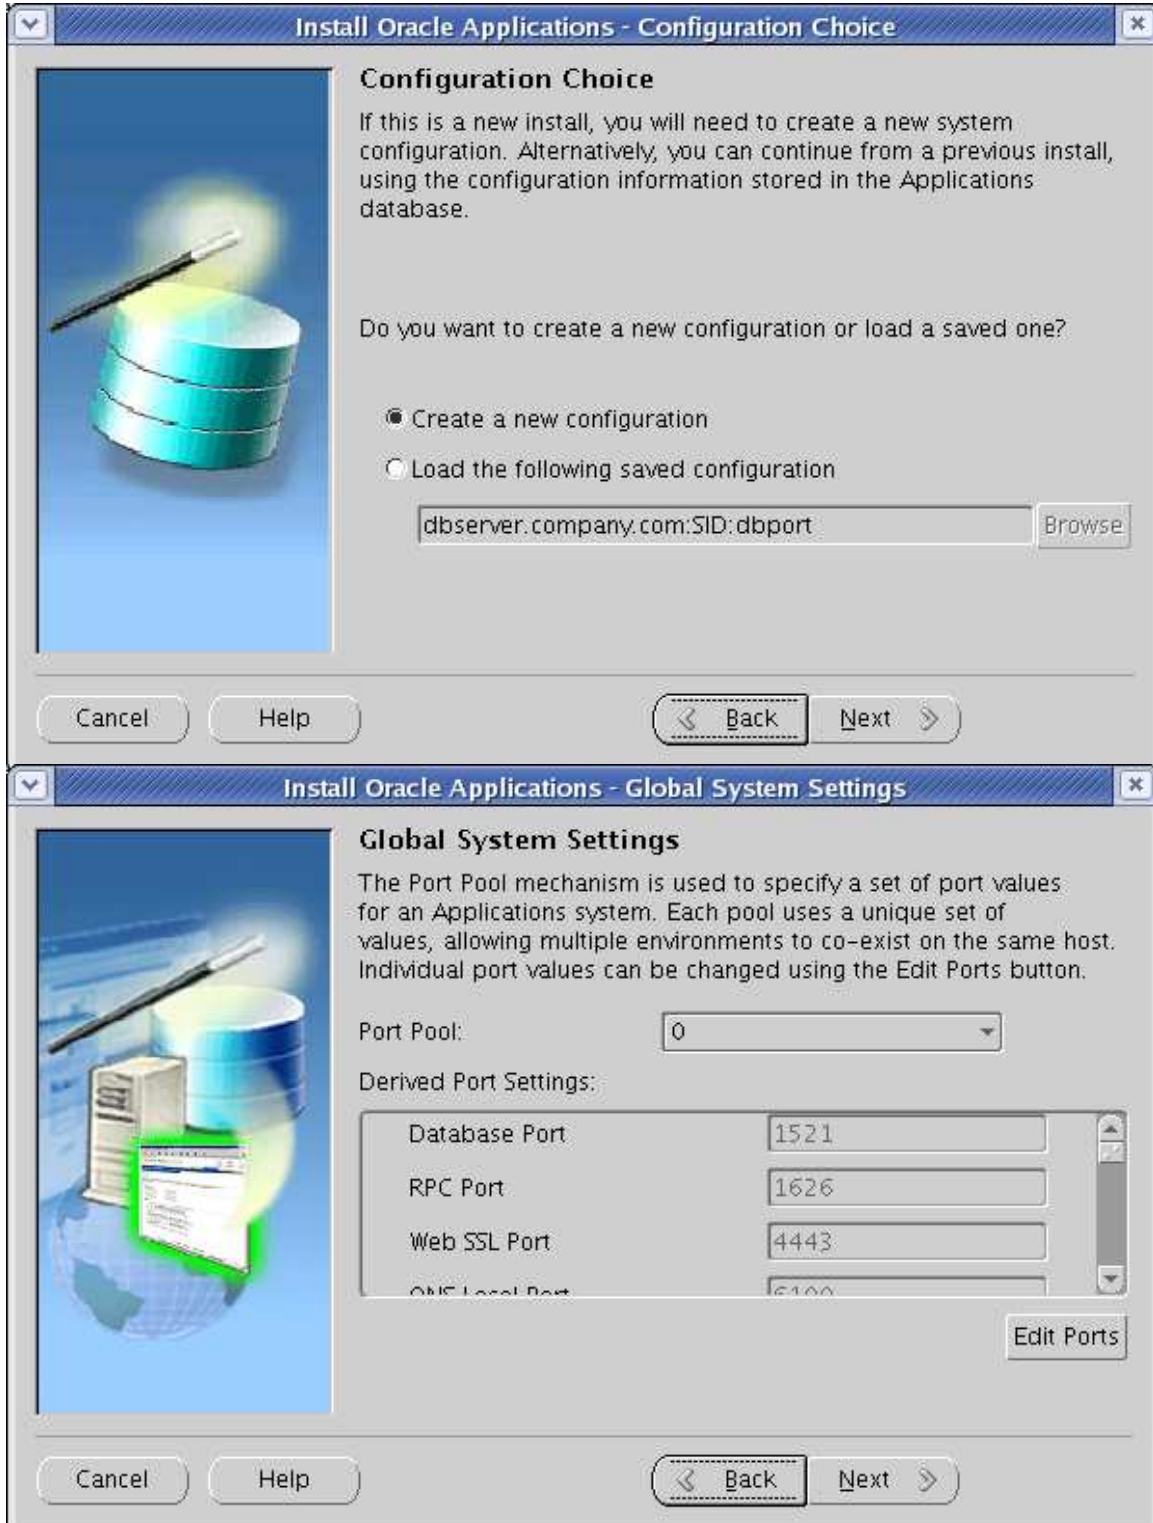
Install Oracle Applications - Configuration Choice

Configuration Choice

If this is a new install, you will need to create a new system configuration. Alternatively, you can continue from a previous install, using the configuration information stored in the Applications database.

Do you want to create a new configuration or load a saved one?

Create a new configuration

Load the following saved configuration

dbserver.company.com:SID:dbport

Browse

Cancel

Help

Back

Next

Install Oracle Applications - Global System Settings

Global System Settings

The Port Pool mechanism is used to specify a set of port values for an Applications system. Each pool uses a unique set of values, allowing multiple environments to co-exist on the same host. Individual port values can be changed using the Edit Ports button.

Port Pool: 0

Derived Port Settings:

| | |
|---|---|
| Database Port | 1521 |
| RPC Port | 1626 |
| Web SSL Port | 4443 |
| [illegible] | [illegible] |

Edit Ports

Cancel

Help

Back

Next